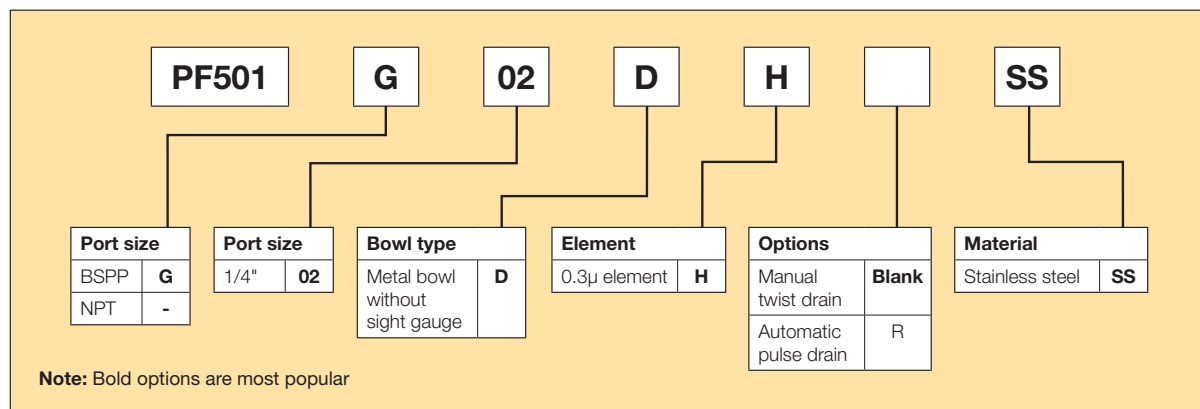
PF501 G 02 D H SS

| Port size | |
|---|---|
| BSPP | **G** |
| NPT | **-** |

| Port size | |
|---|---|
| 1/4" | **02** |

| Bowl type | |
|---|---|
| Metal bowl without sight gauge | **D** |

| Element | |
|---|---|
| 0.3µ element | **H** |

| Options | |
|---|---|
| Manual twist drain | **Blank** |
| Automatic pulse drain | R |

| Material | |
|---|---|
| Stainless steel | **SS** |

**Note:** Bold options are most popular